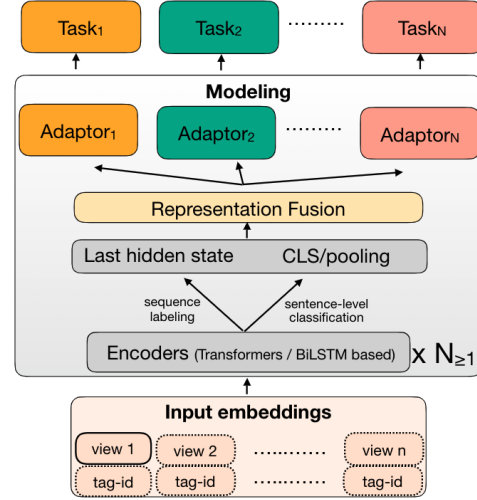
$Task_1$ $Task_2$ ......... $Task_N$

Modeling

$Adaptor_1$ $Adaptor_2$ ......... $Adaptor_N$

Representation Fusion

Last hidden state CLS/pooling

sequence labeling

sentence-level classification

Encoders (Transformers / BiLSTM based) x $N_{\geq 1}$

Input embeddings

view 1 view 2 ........... view n

tag-id tag-id ........... tag-id